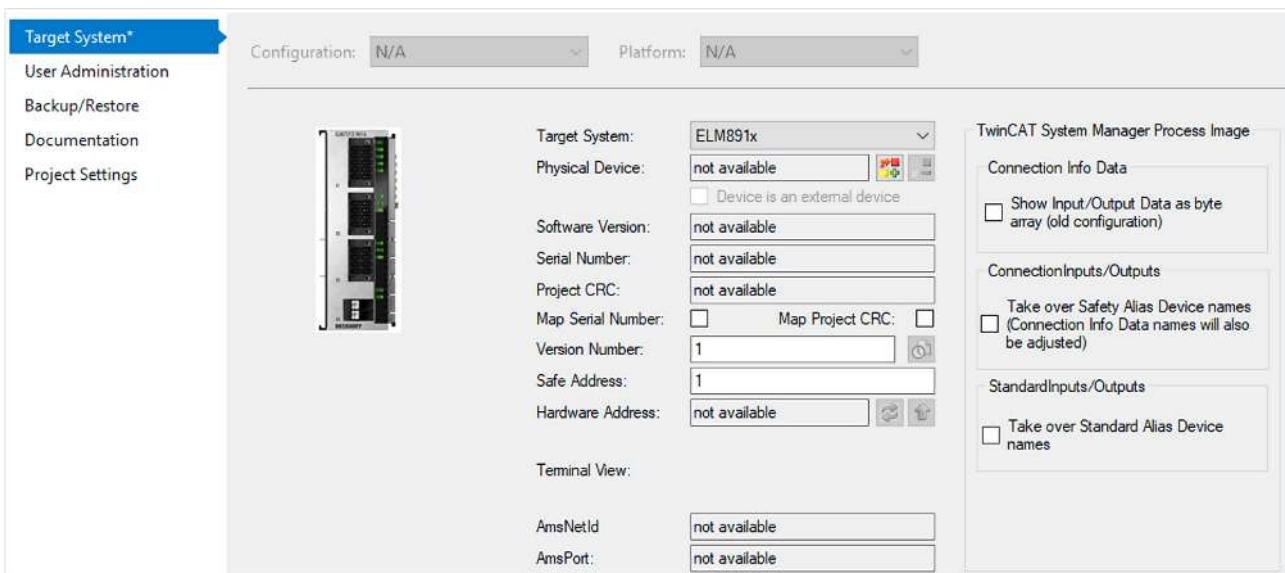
Target System*
User Administration
Backup/Restore
Documentation
Project Settings

Configuration: N/A
Platform: N/A

Target System: ELM891x
Physical Device: not available
Device is an external device
Software Version: not available
Serial Number: not available
Project CRC: not available
Map Serial Number:
Map Project CRC:
Version Number: 1
Safe Address: 1
Hardware Address: not available
Terminal View:
AmsNetId not available
AmsPort: not available

TwinCAT System Manager Process Image
Connection Info Data
Show Input/Output Data as byte array (old configuration)
ConnectionInputs/Outputs
Take over Safety Alias Device names (Connection Info Data names will also be adjusted)
StandardInputs/Outputs
Take over Standard Alias Device names